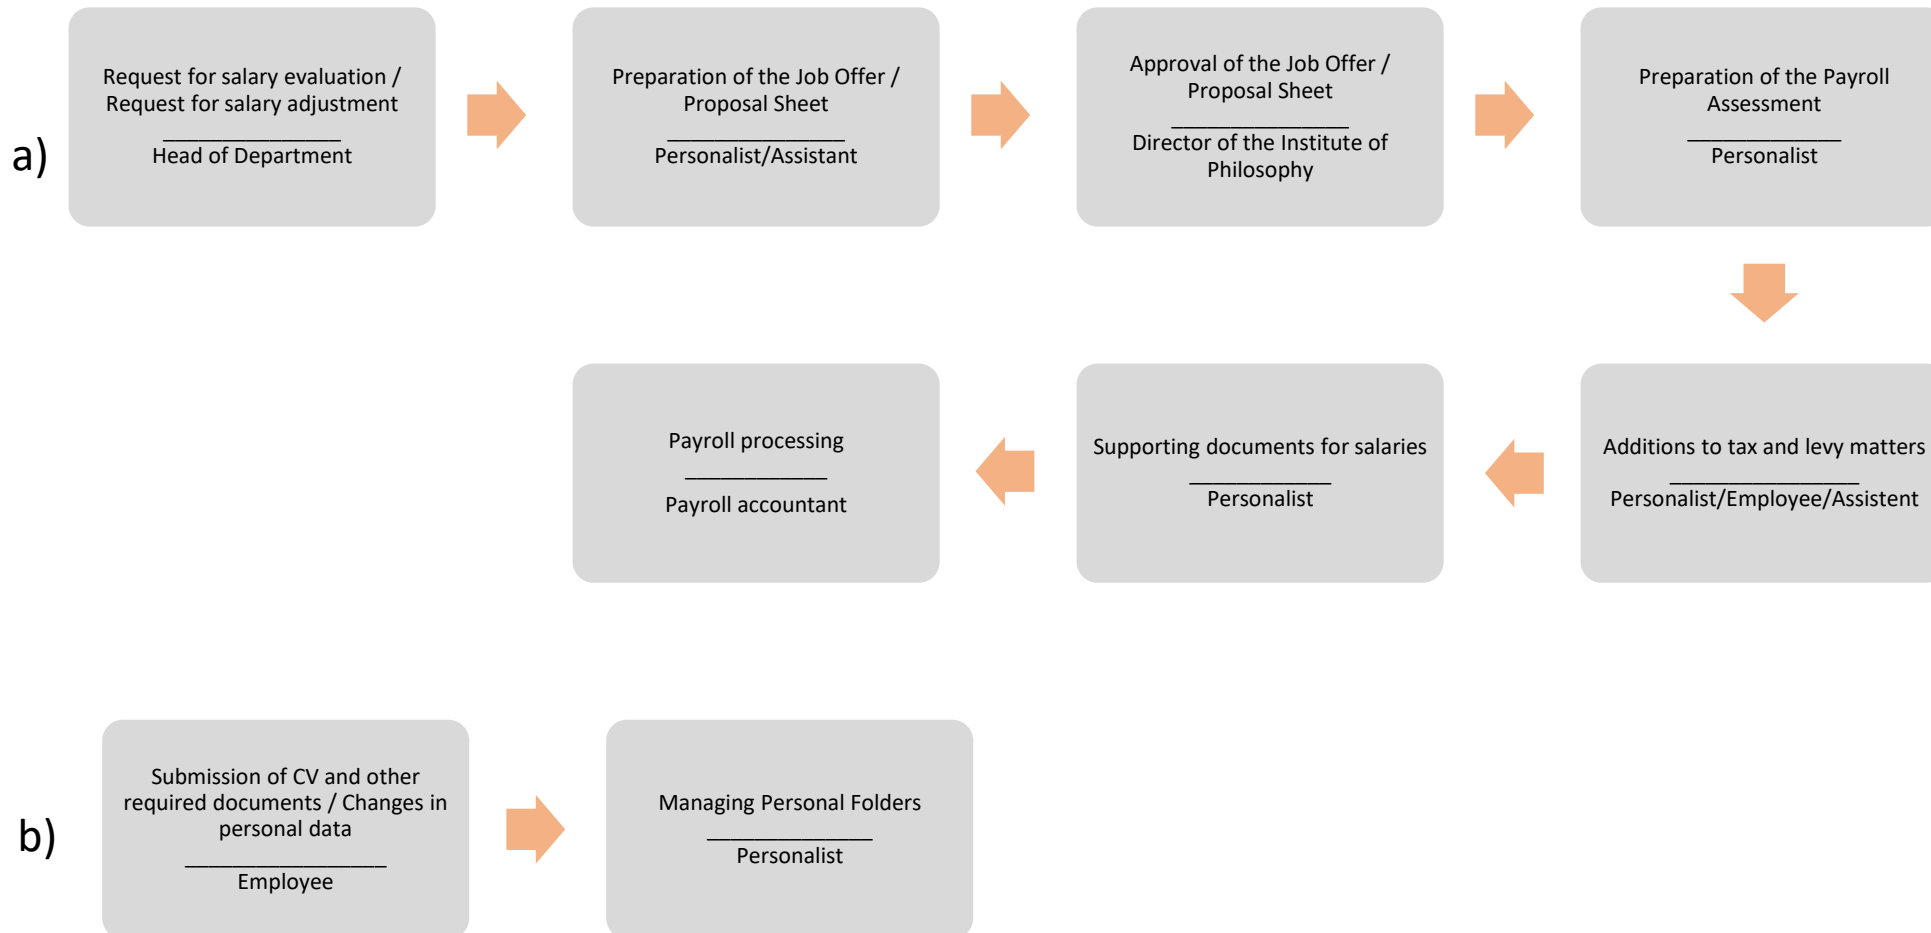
a)

Request for salary evaluation / Request for salary adjustment
_______________
Head of Department

Preparation of the Job Offer / Proposal Sheet
_______________
Personalist/Assistant

Approval of the Job Offer / Proposal Sheet
_______________
Director of the Institute of Philosophy

Preparation of the Payroll Assessment
_____________
Personalist

Additions to tax and levy matters
________________
Personalist/Employee/Assistent

Supporting documents for salaries
____________
Personalist

Payroll processing
____________
Payroll accountant

b)

Submission of CV and other required documents / Changes in personal data
_________________
Employee

Managing Personal Folders
______________
Personalist